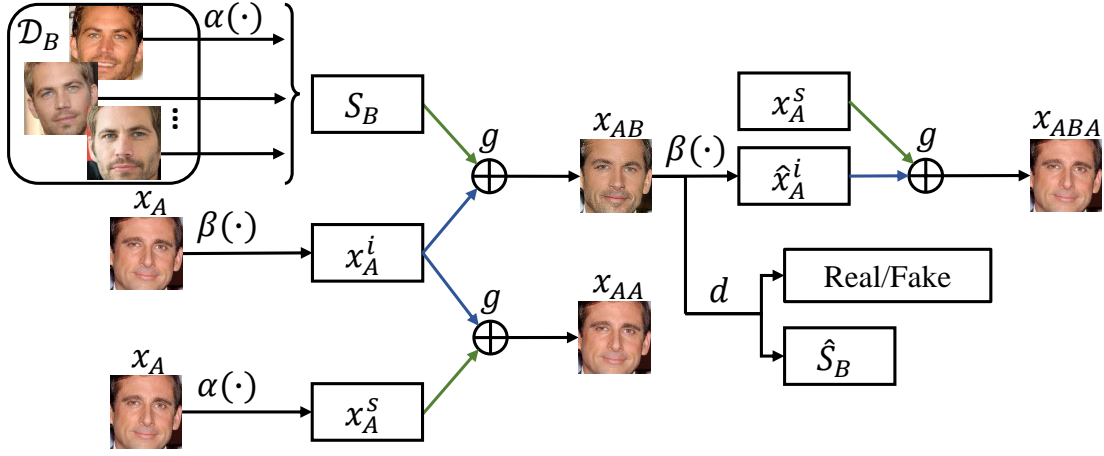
$\mathcal{D}_B$

$\alpha(\cdot)$

$\vdots$

$S_B$

$g$

$\oplus$

$x_{AB}$

$\beta(\cdot)$

$x_A^s$

$\hat{x}_A^i$

$g$

$\oplus$

$x_{ABA}$

$x_A$

$\beta(\cdot)$

$x_A^i$

$g$

$\oplus$

$x_{AA}$

$d$

Real/Fake

$\hat{S}_B$

$x_A$

$\alpha(\cdot)$

$x_A^s$